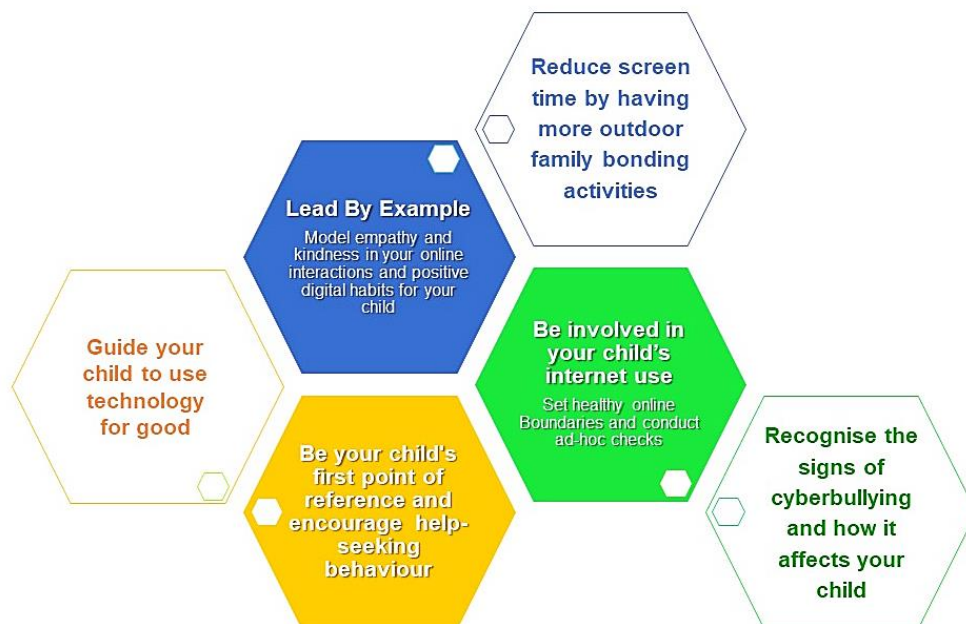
Reduce screen time by having more outdoor family bonding activities

Lead By Example

Model empathy and kindness in your online interactions and positive digital habits for your child

Guide your child to use technology for good

Be involved in your child's internet use

Set healthy online Boundaries and conduct ad-hoc checks

Be your child's first point of reference and encourage help-seeking behaviour

Recognise the signs of cyberbullying and how it affects your child